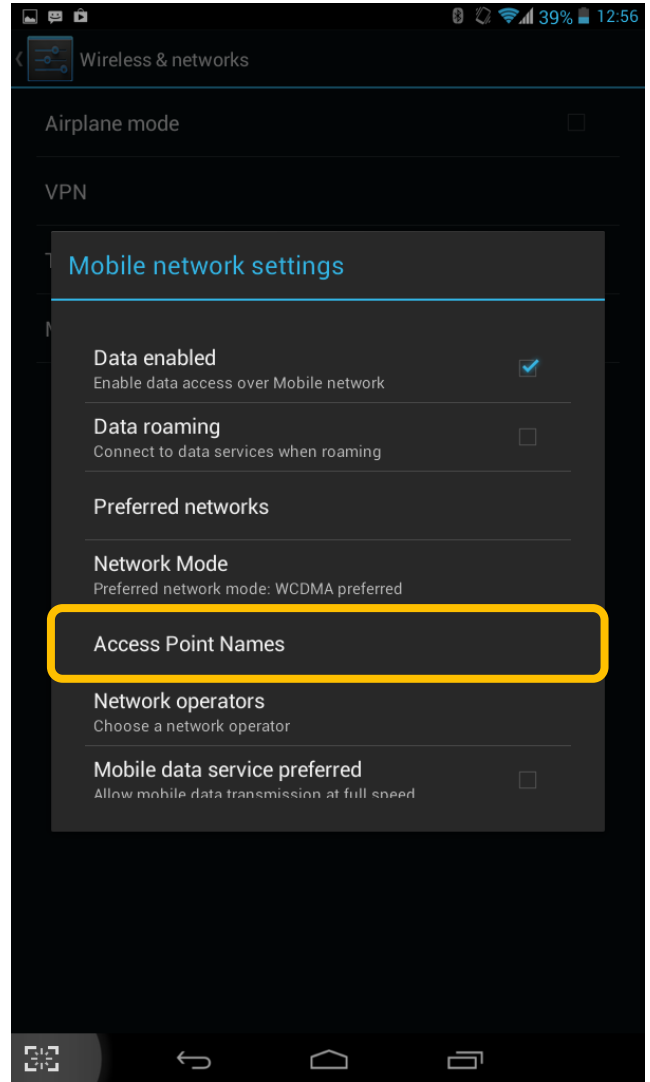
39% 12:56

Wireless & networks

Airplane mode

VPN

T

M

Mobile network settings

Data enabled
Enable data access over Mobile network

Data roaming
Connect to data services when roaming

Preferred networks

Network Mode
Preferred network mode: WCDMA preferred

Access Point Names

Network operators
Choose a network operator

Mobile data service preferred
Allow mobile data transmission at full speed